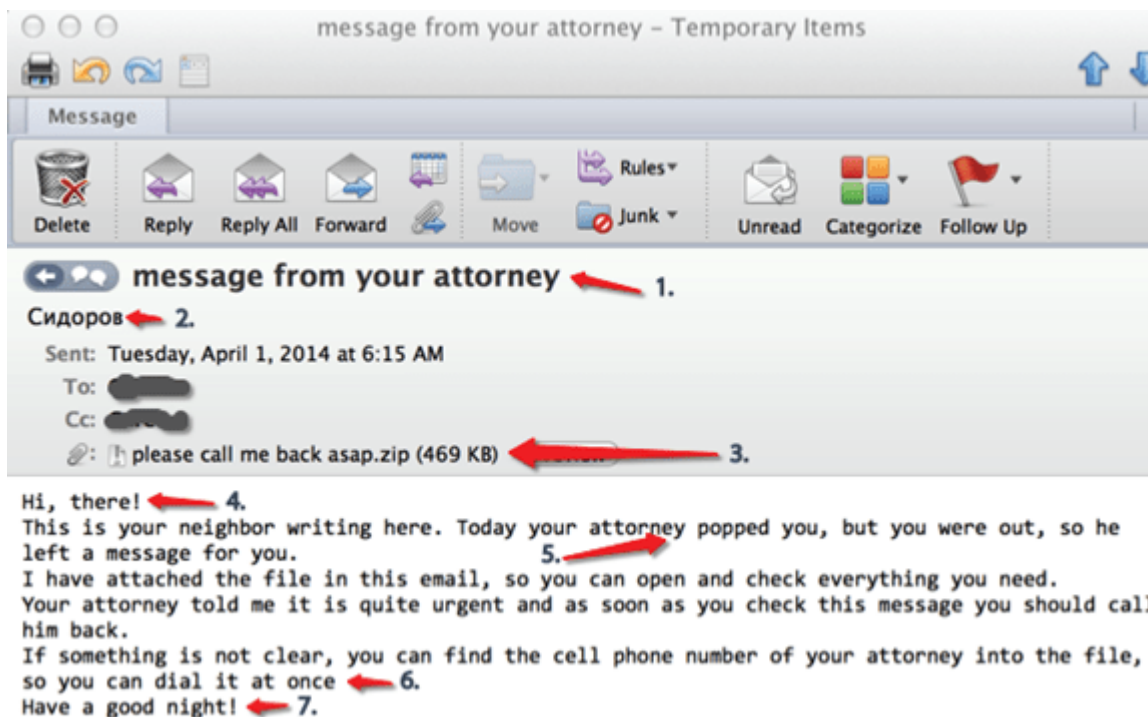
message from your attorney – Temporary Items

Message

Delete Reply Reply All Forward Move Rules Junk Unread Categorize Follow Up

message from your attorney 1.

Сидоров 2.

Sent: Tuesday, April 1, 2014 at 6:15 AM
To: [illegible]
Cc: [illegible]
please call me back asap.zip (469 KB) 3.

Hi, there! 4.
This is your neighbor writing here. Today your attorney popped you, but you were out, so he left a message for you. 5.
I have attached the file in this email, so you can open and check everything you need.
Your attorney told me it is quite urgent and as soon as you check this message you should cal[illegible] him back.
If something is not clear, you can find the cell phone number of your attorney into the file, so you can dial it at once 6.
Have a good night! 7.